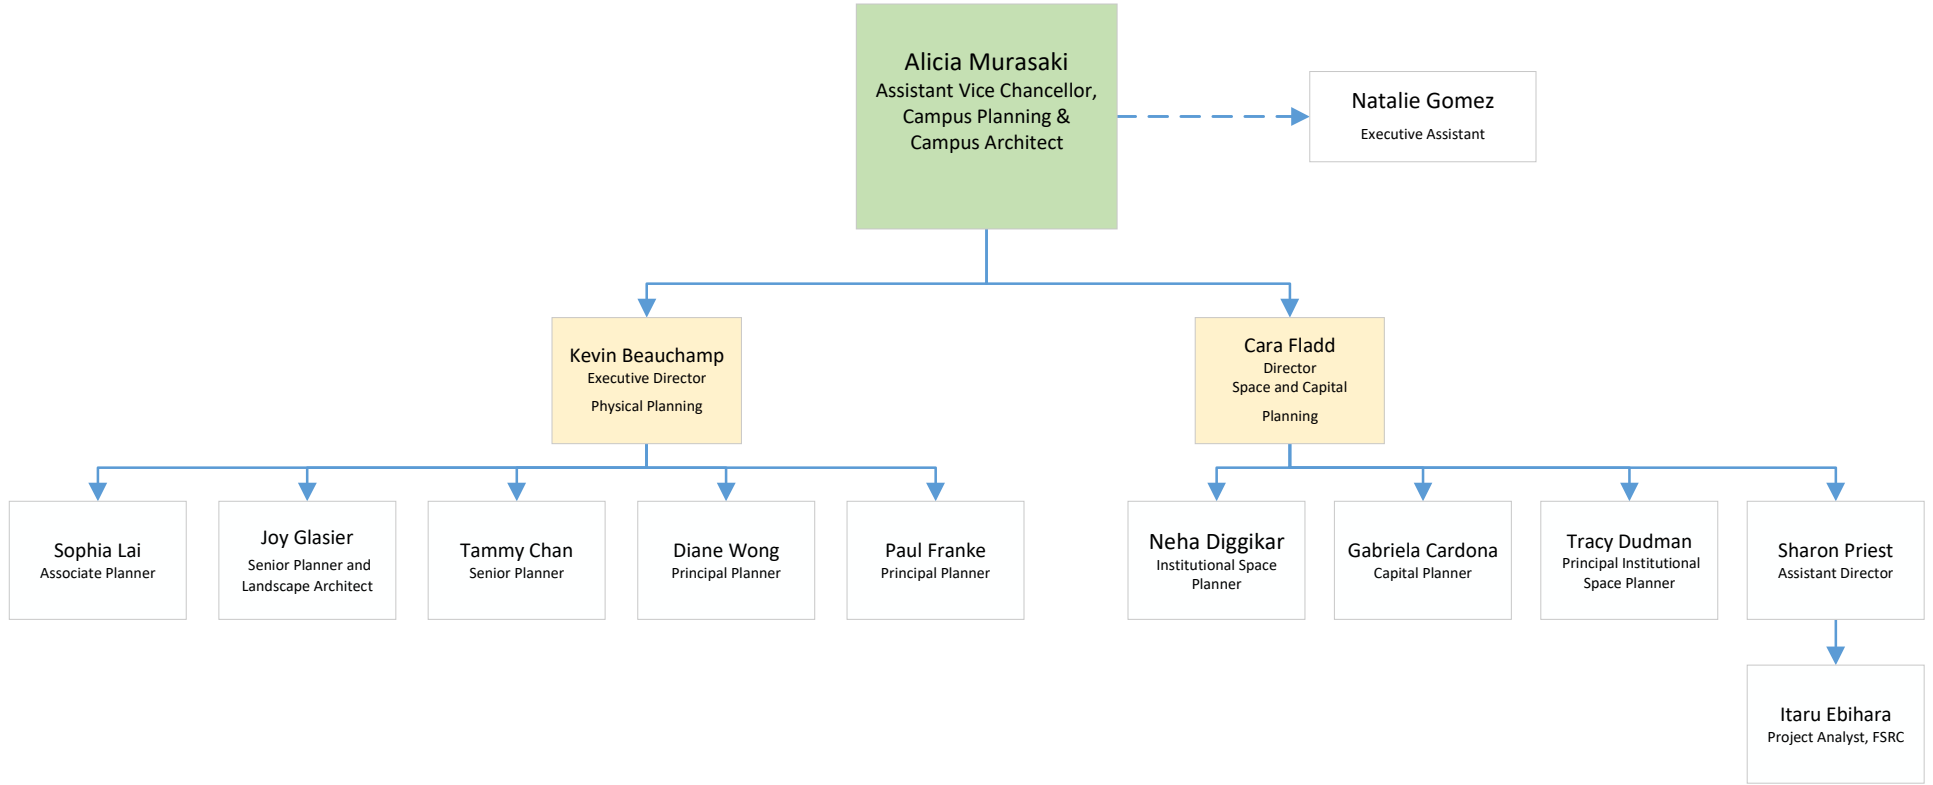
Alicia Murasaki
Assistant Vice Chancellor, Campus Planning & Campus Architect

Natalie Gomez
Executive Assistant

Kevin Beauchamp
Executive Director
Physical Planning

Cara Fladd
Director
Space and Capital Planning

Sophia Lai
Associate Planner

Joy Glasier
Senior Planner and Landscape Architect

Tammy Chan
Senior Planner

Diane Wong
Principal Planner

Paul Franke
Principal Planner

Neha Diggikar
Institutional Space Planner

Gabriela Cardona
Capital Planner

Tracy Dudman
Principal Institutional Space Planner

Sharon Priest
Assistant Director

Itaru Ebihara
Project Analyst, FSRC